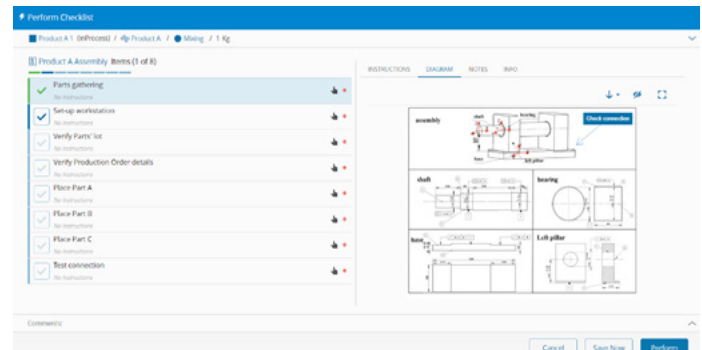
Perform Checklist

Product A 1 (InProcess) / Product A / Mixing / 1 Kg

Product A Assembly Items (1 of 8)

Parts gathering
No Instructions

Set-up workstation
No Instructions

Verify Parts' lot
No Instructions

Verify Production Order details
No Instructions

Place Part A
No Instructions

Place Part B
No Instructions

Place Part C
No Instructions

Test connection
No Instructions

INSTRUCTIONS DIAGRAM NOTES INFO

assembly
shaft
bearing
base
Left pillar
Check connection

shaft
bearing
base
Left pillar

Comments

Cancel Save Now Perform